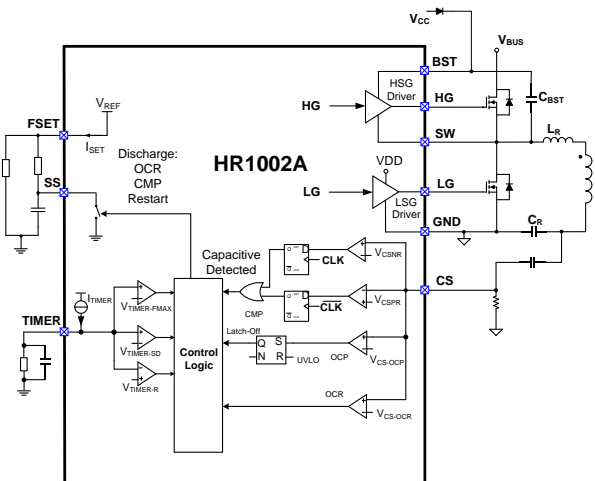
$V_{CC}$
$V_{BUS}$
BST
HSG Driver
HG
HG
$C_{BST}$
SW
$L_R$
FSET
$V_{REF}$
$I_{SET}$
Discharge: OCR CMP Restart
HR1002A
SS
VDD
LG
LG
LSG Driver
GND
$C_R$
Capacitive Detected
$V_{CSNR}$
CLK
CMP
CS
$\overline{CLK}$
$V_{CSPR}$
$I_{TIMER}$
$V_{TIMER-FMAX}$
TIMER
Latch-Off
Q S
N R
UVLO
OCP
$V_{CS-OCP}$
$V_{TIMER-SD}$
Control Logic
$V_{TIMER-R}$
OCR
$V_{CS-OCR}$